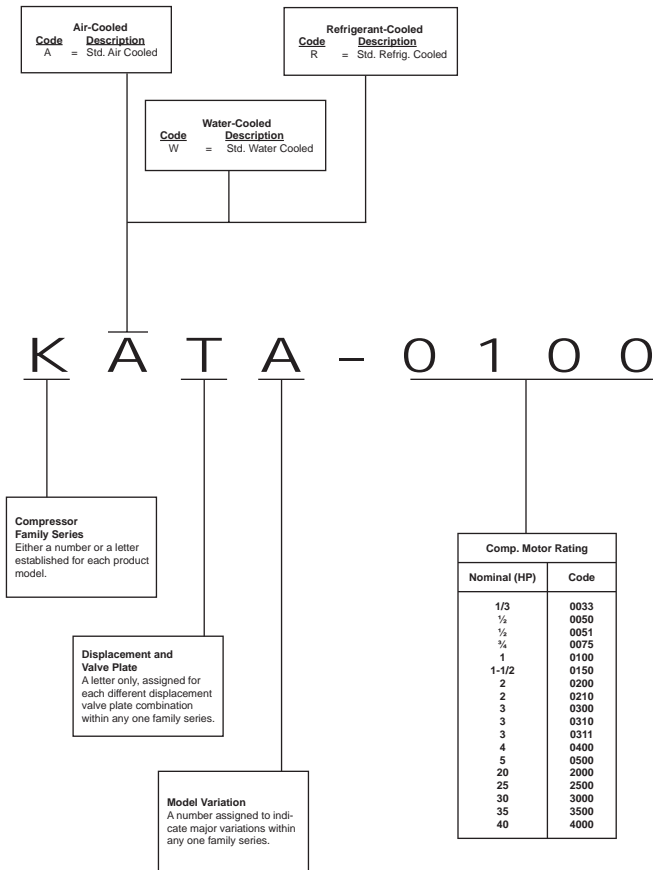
Air-Cooled

| Code | | Description |
|---|---|---|
| A | = | Std. Air Cooled |

Refrigerant-Cooled

| Code | | Description |
|---|---|---|
| R | = | Std. Refrig. Cooled |

Water-Cooled

| Code | | Description |
|---|---|---|
| W | = | Std. Water Cooled |

K A T A – 0 1 0 0

Compressor Family Series
Either a number or a letter established for each product model.

Displacement and Valve Plate
A letter only, assigned for each different displacement valve plate combination within any one family series.

Model Variation
A number assigned to indicate major variations within any one family series.

Comp. Motor Rating

| Nominal (HP) | Code |
|---|---|
| 1/3 | 0033 |
| ½ | 0050 |
| ½ | 0051 |
| ¾ | 0075 |
| 1 | 0100 |
| 1-1/2 | 0150 |
| 2 | 0200 |
| 2 | 0210 |
| 3 | 0300 |
| 3 | 0310 |
| 3 | 0311 |
| 4 | 0400 |
| 5 | 0500 |
| 20 | 2000 |
| 25 | 2500 |
| 30 | 3000 |
| 35 | 3500 |
| 40 | 4000 |